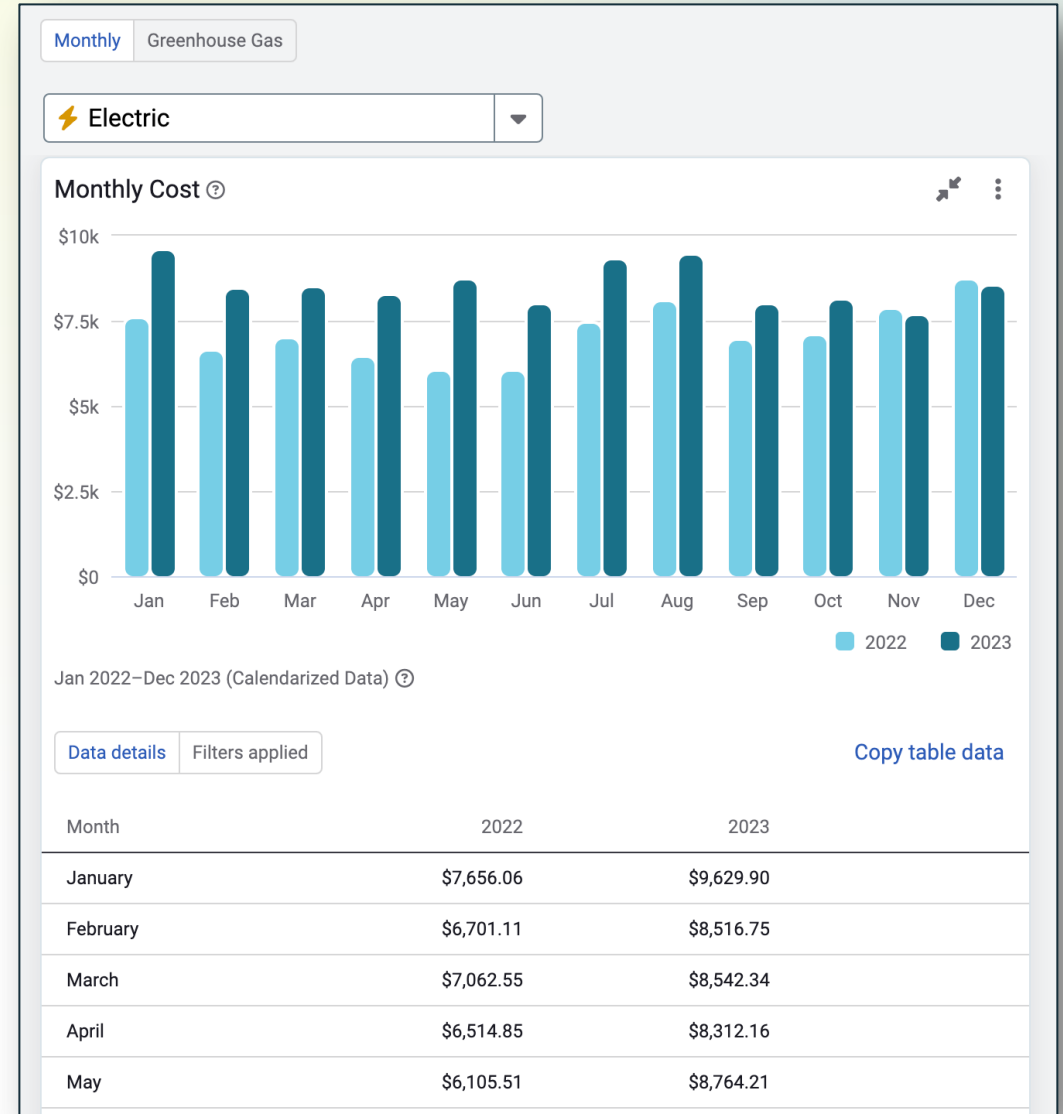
Monthly Greenhouse Gas

Electric

Monthly Cost

$10k
$7.5k
$5k
$2.5k
$0

Jan Feb Mar Apr May Jun Jul Aug Sep Oct Nov Dec

2022 2023

Jan 2022–Dec 2023 (Calendarized Data)

Data details Filters applied

Copy table data

| Month | 2022 | 2023 |
|---|---|---|
| January | $7,656.06 | $9,629.90 |
| February | $6,701.11 | $8,516.75 |
| March | $7,062.55 | $8,542.34 |
| April | $6,514.85 | $8,312.16 |
| May | $6,105.51 | $8,764.21 |